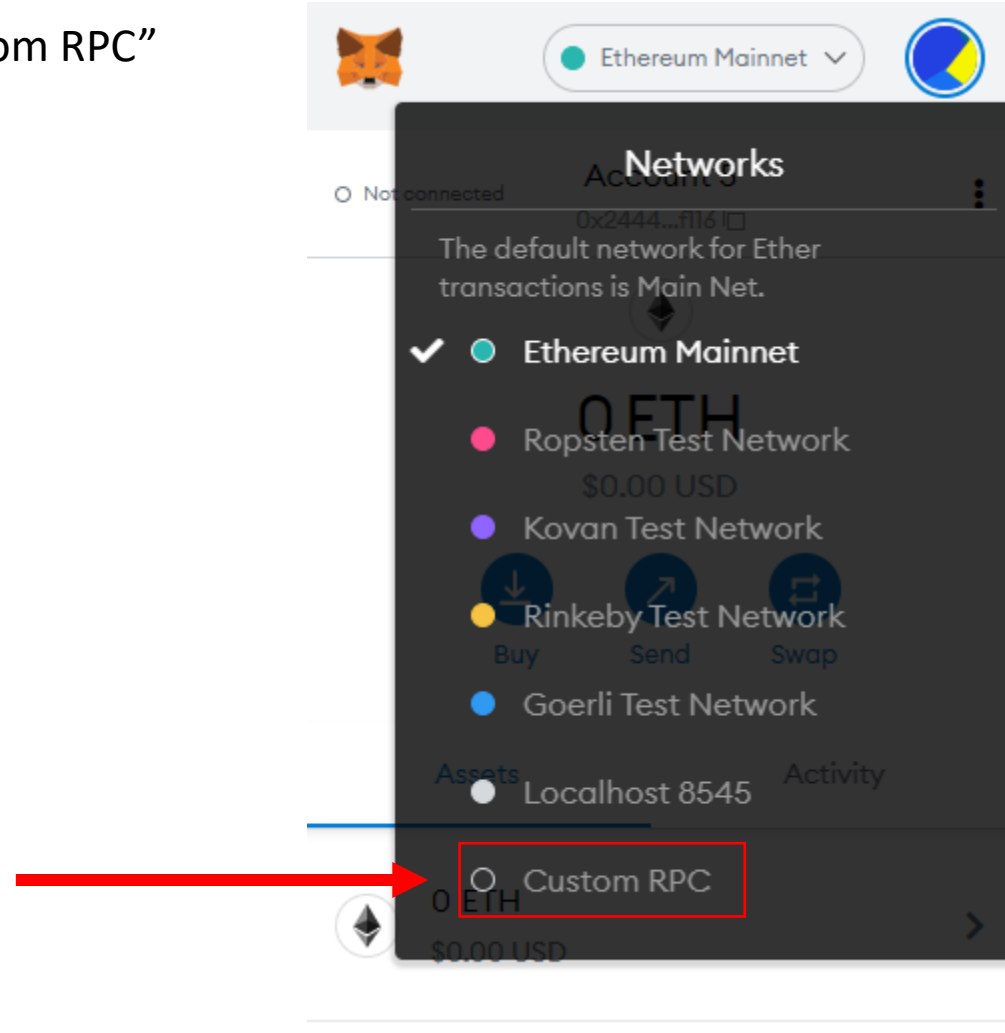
om RPC”

Ethereum Mainnet

Networks

Not connected

Account 3

0x2444...f116

The default network for Ether transactions is Main Net.

Ethereum Mainnet

0 ETH

Ropsten Test Network

$0.00 USD

Kovan Test Network

Rinkeby Test Network

Buy

Send

Swap

Goerli Test Network

Assets

Activity

Localhost 8545

Custom RPC

0 ETH

$0.00 USD